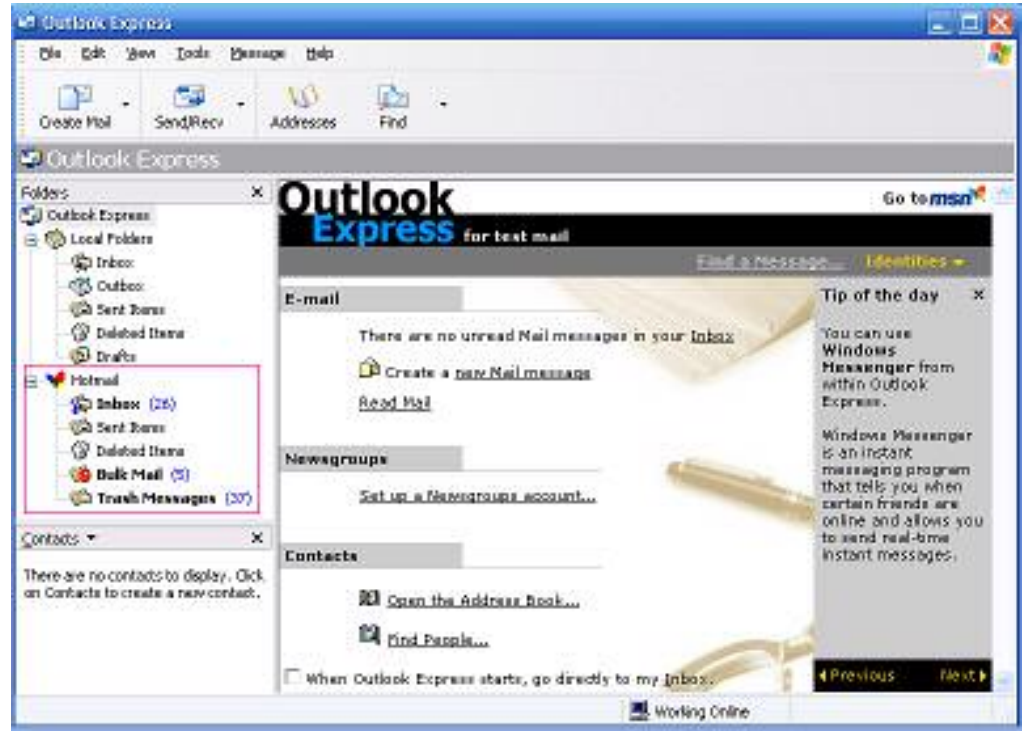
Outlook Express

File Edit View Tools Message Help

Create Mail Send/Recv Addresses Find

Outlook Express

Folders ×

Outlook Express
Local Folders
Inbox
Outbox
Sent Items
Deleted Items
Drafts
Hotmail
Inbox (26)
Sent Items
Deleted Items
Bulk Mail (5)
Trash Messages (37)

Contacts ▾ ×

There are no contacts to display. Click on Contacts to create a new contact.

Outlook Express for test mail

Go to msn

Find a Message... Identities ▾

E-mail

There are no unread Mail messages in your Inbox

Create a new Mail message

Read Mail

Newsgroups

Set up a Newsgroups account...

Contacts

Open the Address Book...

Find People...

When Outlook Express starts, go directly to my Inbox.

Tip of the day ×

You can use Windows Messenger from within Outlook Express.

Windows Messenger is an instant messaging program that tells you when certain friends are online and allows you to send real-time instant messages.

◂Previous Next▸

Working Online